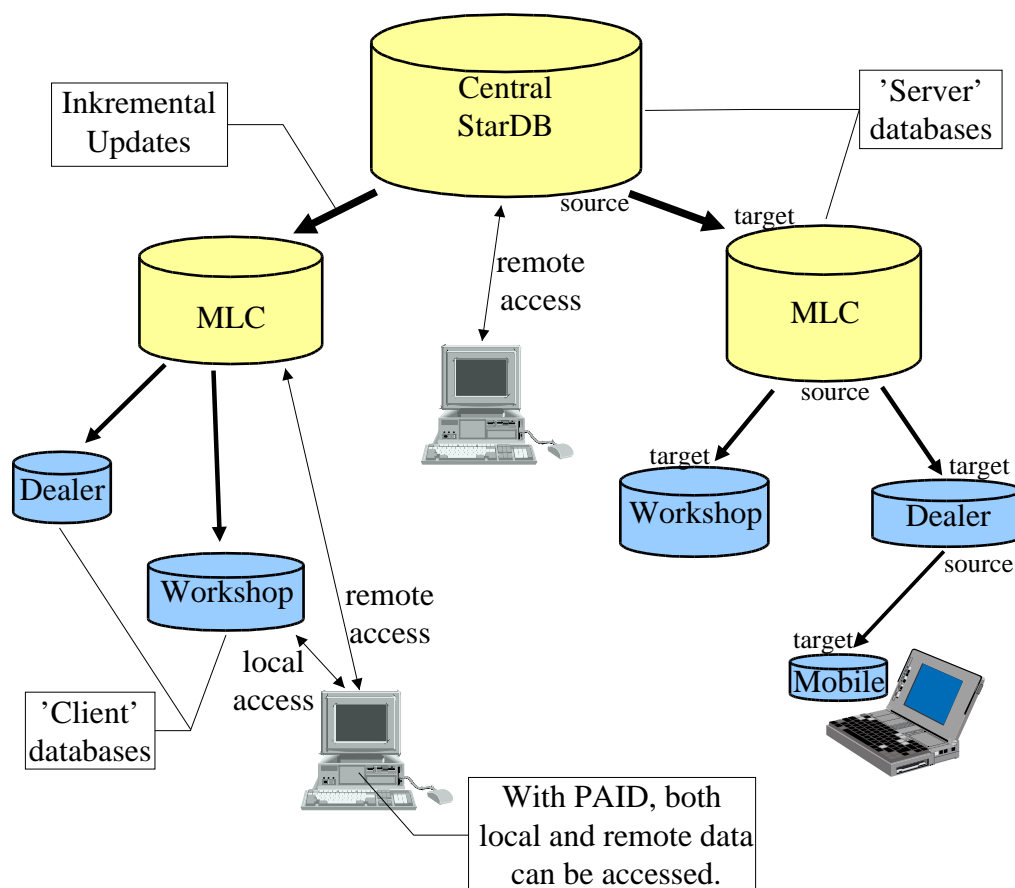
Inkremental Updates

Central StarDB

'Server' databases

source

target

remote access

MLC

MLC

source

Dealer

target

target

Workshop

Dealer

source

Workshop

remote access

local access

target

Mobile

'Client' databases

With PAID, both local and remote data can be accessed.